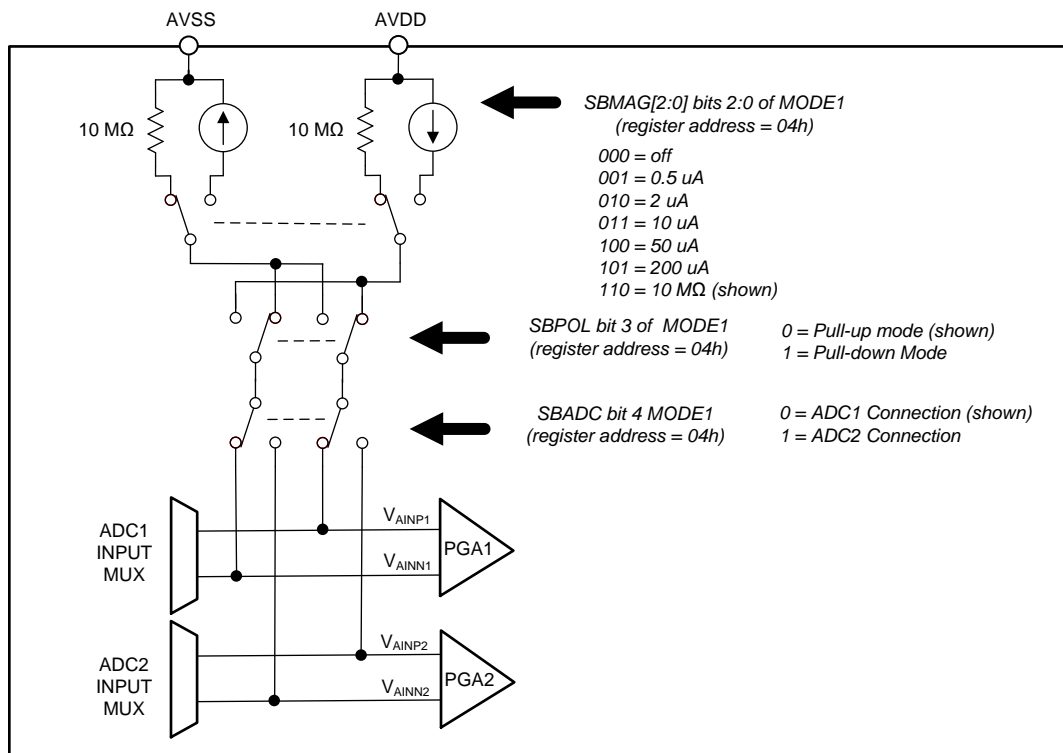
AVSS

AVDD

10 MΩ

10 MΩ

SBMAG[2:0] bits 2:0 of MODE1
(register address = 04h)

000 = off
001 = 0.5 uA
010 = 2 uA
011 = 10 uA
100 = 50 uA
101 = 200 uA
110 = 10 MΩ (shown)

SBPOL bit 3 of MODE1
(register address = 04h)

0 = Pull-up mode (shown)
1 = Pull-down Mode

SBADC bit 4 MODE1
(register address = 04h)

0 = ADC1 Connection (shown)
1 = ADC2 Connection

ADC1
INPUT
MUX

$V_{AINP1}$

PGA1

$V_{AINN1}$

ADC2
INPUT
MUX

$V_{AINP2}$

PGA2

$V_{AINN2}$